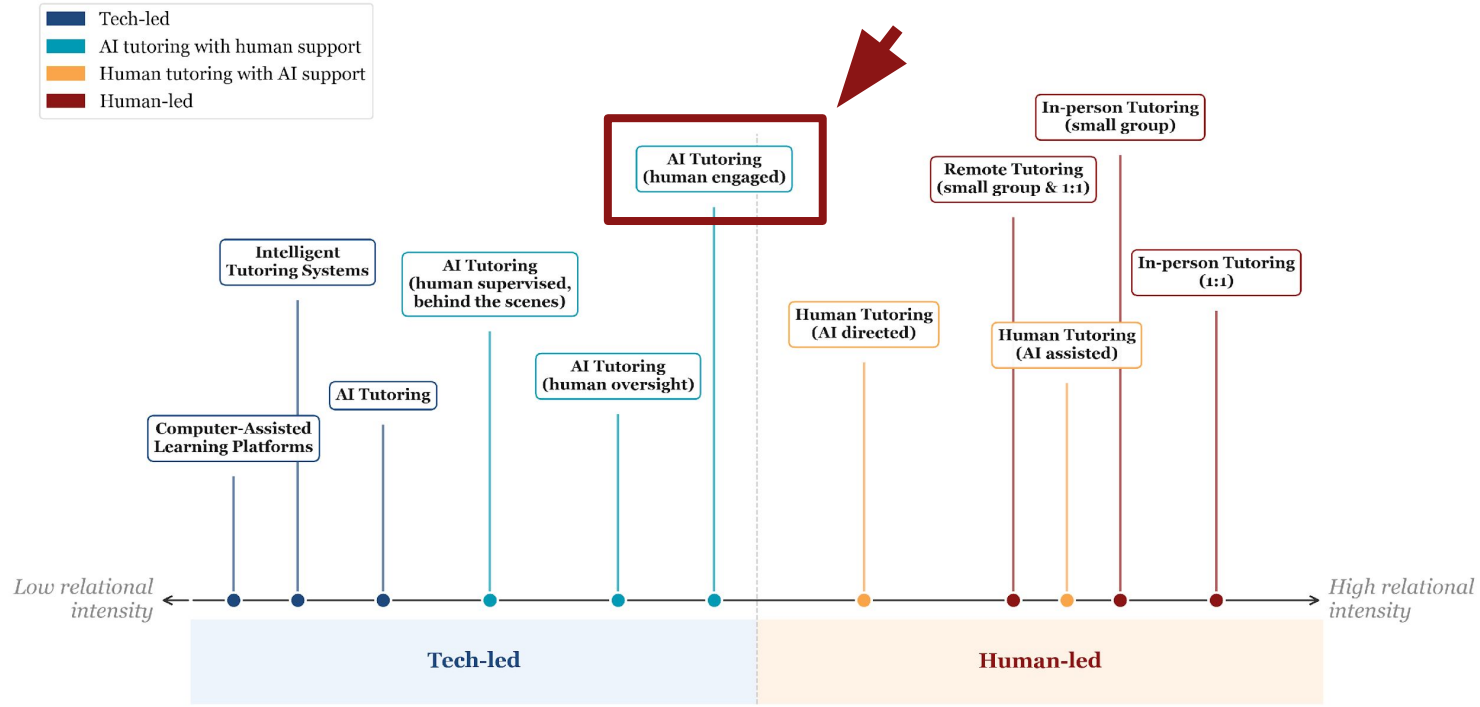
Tech-led
AI tutoring with human support
Human tutoring with AI support
Human-led

AI Tutoring (human engaged)

In-person Tutoring (small group)

Remote Tutoring (small group & 1:1)

Intelligent Tutoring Systems

AI Tutoring (human supervised, behind the scenes)

In-person Tutoring (1:1)

Human Tutoring (AI directed)

Human Tutoring (AI assisted)

AI Tutoring (human oversight)

AI Tutoring

Computer-Assisted Learning Platforms

Low relational intensity

High relational intensity

Tech-led

Human-led